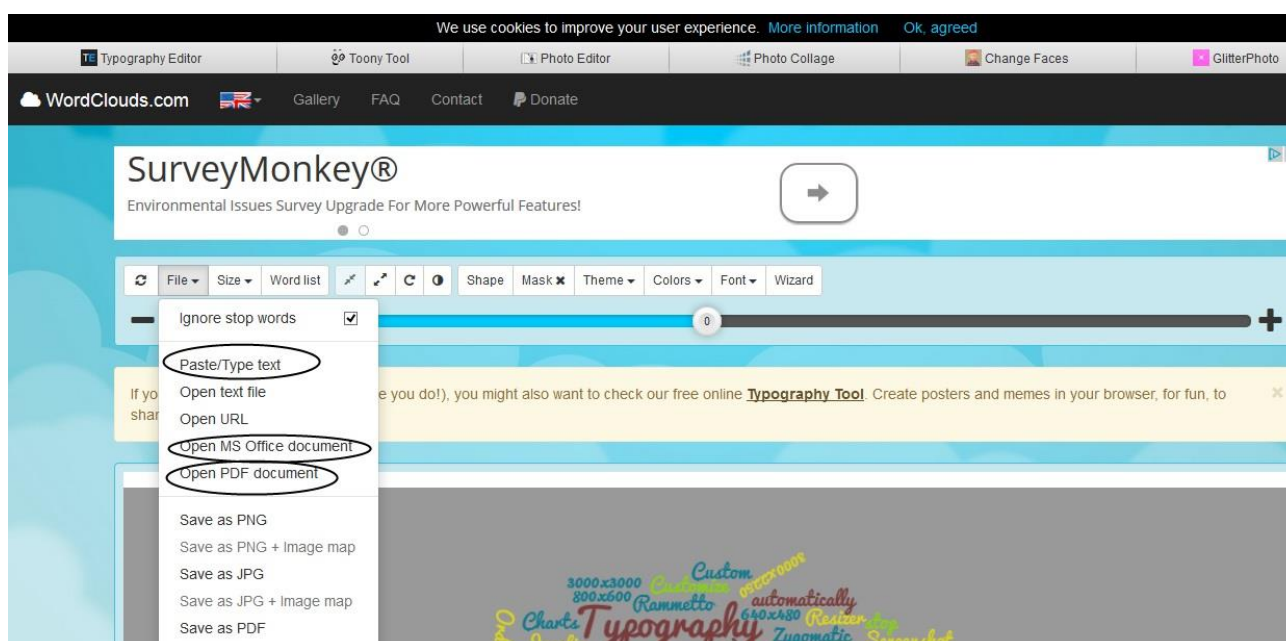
We use cookies to improve your user experience. More information Ok, agreed

TE Typography Editor | Toony Tool | Photo Editor | Photo Collage | Change Faces | GlitterPhoto

WordClouds.com Gallery FAQ Contact Donate

SurveyMonkey®

Environmental Issues Survey Upgrade For More Powerful Features!

File Size Word list Shape Mask Theme Colors Font Wizard

0

Ignore stop words

Paste/Type text
Open text file
Open URL
Open MS Office document
Open PDF document

Save as PNG
Save as PNG + Image map
Save as JPG
Save as JPG + Image map
Save as PDF

If yo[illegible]e you do!), you might also want to check our free online Typography Tool. Create posters and memes in your browser, for fun, to shar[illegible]

3000x3000 Customize Custom 800x600 Rammetto automatically 640x480 Resizer Charts Typography Zoomatic Screenshot